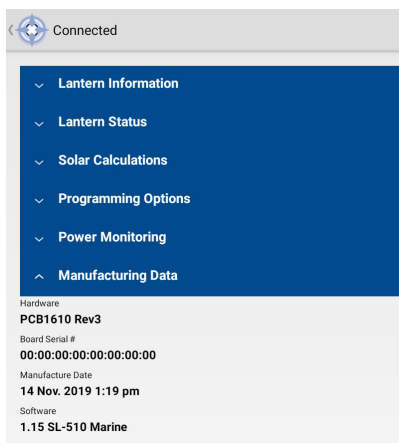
Connected

Lantern Information

Lantern Status

Solar Calculations

Programming Options

Power Monitoring

Manufacturing Data

Hardware
PCB1610 Rev3

Board Serial #
00:00:00:00:00:00:00:00

Manufacture Date
14 Nov. 2019 1:19 pm

Software
1.15 SL-510 Marine